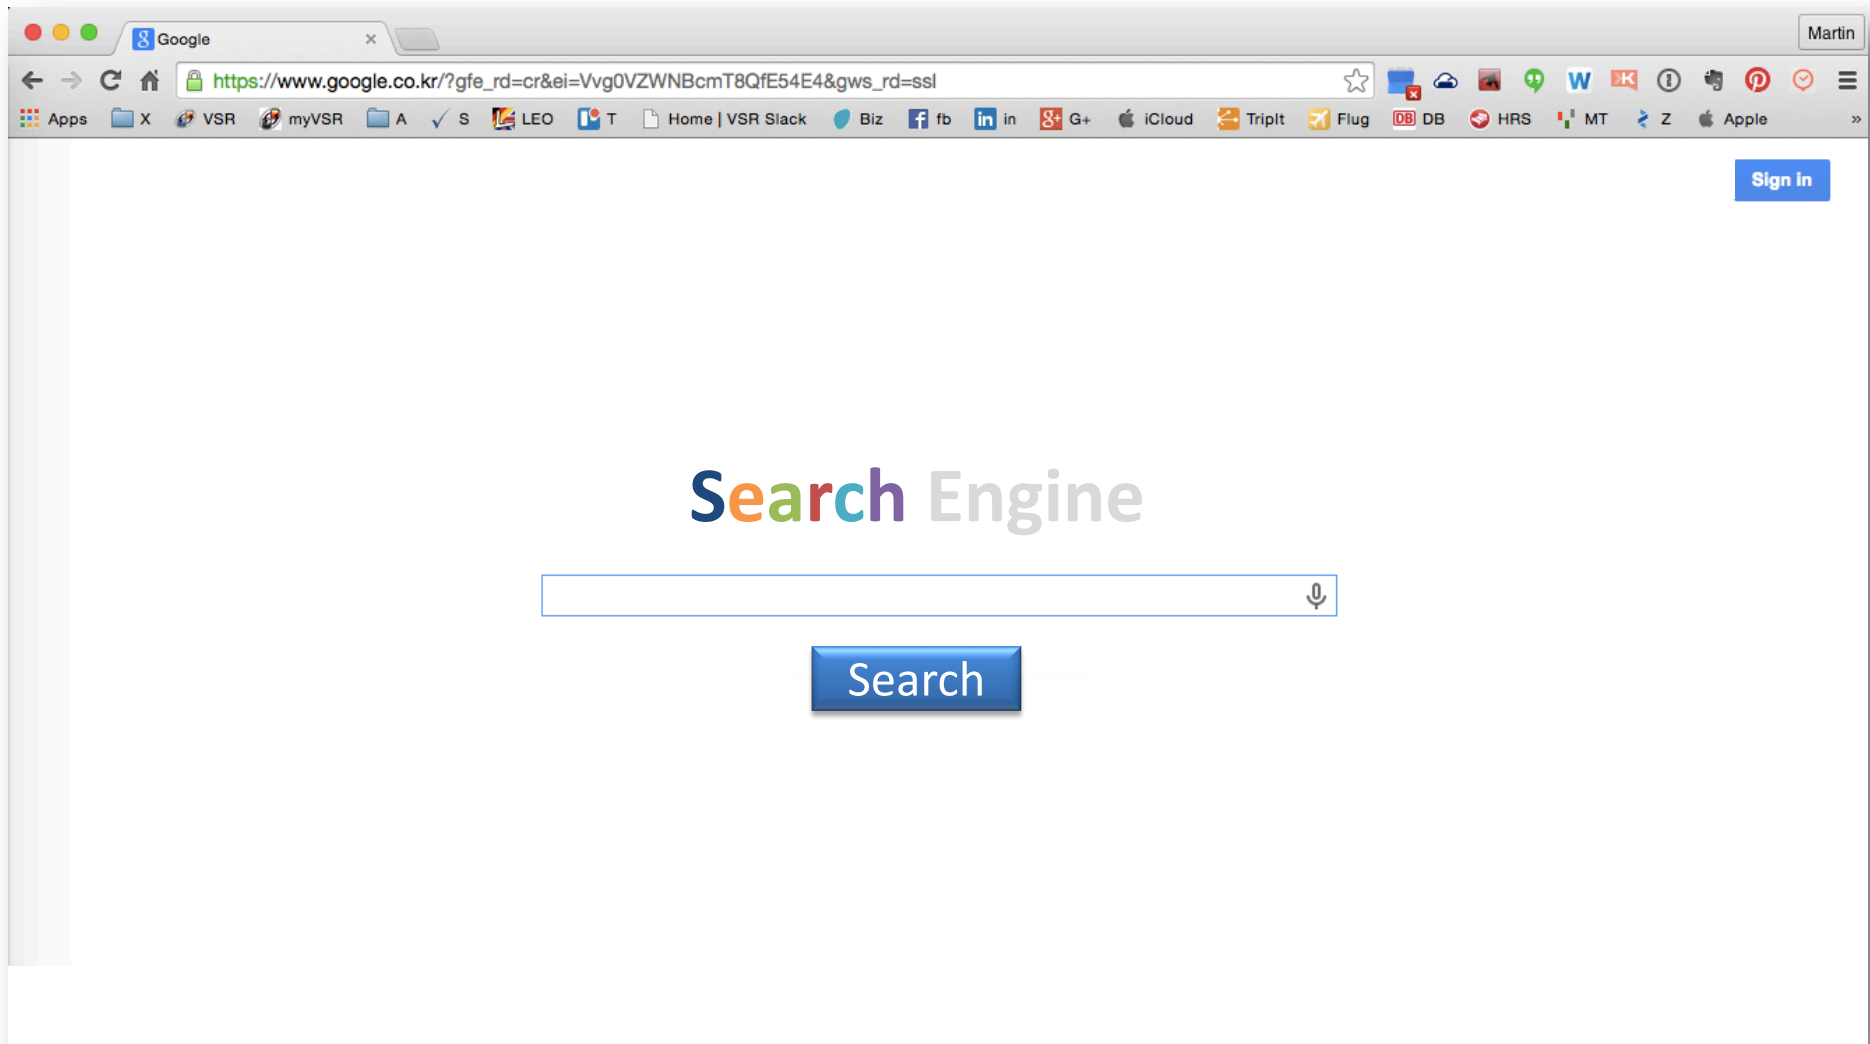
Google ×

Martin

https://www.google.co.kr/?gfe_rd=cr&ei=Vvg0VZWNBcmT8QfE54E4&gws_rd=ssl

Apps X VSR myVSR A S LEO T Home | VSR Slack Biz fb in G+ iCloud TripIt Flug DB HRS MT Z Apple »

Sign in

Search Engine

Search